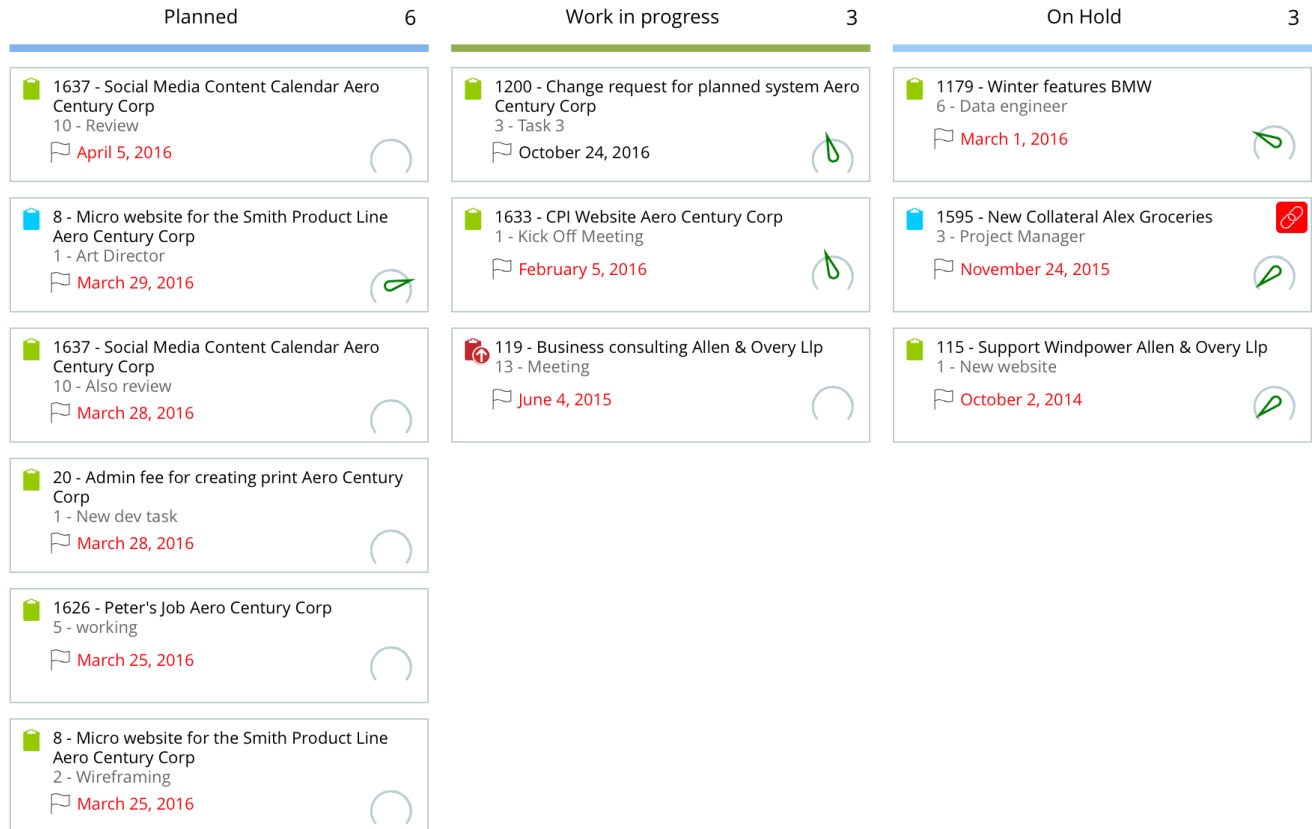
Planned 6

1637 - Social Media Content Calendar Aero Century Corp
10 - Review
April 5, 2016

8 - Micro website for the Smith Product Line Aero Century Corp
1 - Art Director
March 29, 2016

1637 - Social Media Content Calendar Aero Century Corp
10 - Also review
March 28, 2016

20 - Admin fee for creating print Aero Century Corp
1 - New dev task
March 28, 2016

1626 - Peter's Job Aero Century Corp
5 - working
March 25, 2016

8 - Micro website for the Smith Product Line Aero Century Corp
2 - Wireframing
March 25, 2016

Work in progress 3

1200 - Change request for planned system Aero Century Corp
3 - Task 3
October 24, 2016

1633 - CPI Website Aero Century Corp
1 - Kick Off Meeting
February 5, 2016

119 - Business consulting Allen & Overy Llp
13 - Meeting
June 4, 2015

On Hold 3

1179 - Winter features BMW
6 - Data engineer
March 1, 2016

1595 - New Collateral Alex Groceries
3 - Project Manager
November 24, 2015

115 - Support Windpower Allen & Overy Llp
1 - New website
October 2, 2014